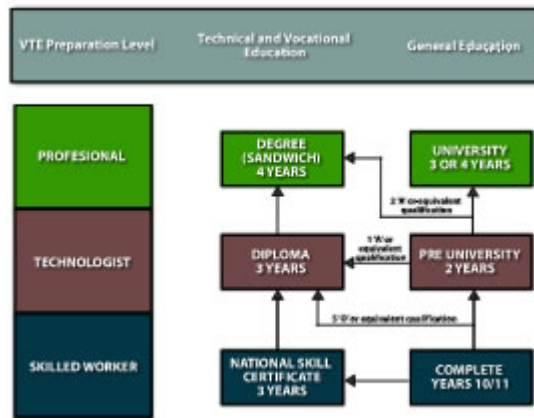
VTE Preparation Level

Technical and Vocational Education

General Education

PROFESIONAL

TECHNOLOGIST

SKILLED WORKER

DEGREE (SANDWICH) 4 YEARS

UNIVERSITY 3 OR 4 YEARS

2 'A' or equivalent qualification

DIPLOMA 3 YEARS

1 'A' or equivalent qualification

PRE UNIVERSITY 2 YEARS

5 'O' or equivalent qualification

NATIONAL SKILL CERTIFICATE 3 YEARS

COMPLETE YEARS 10/11